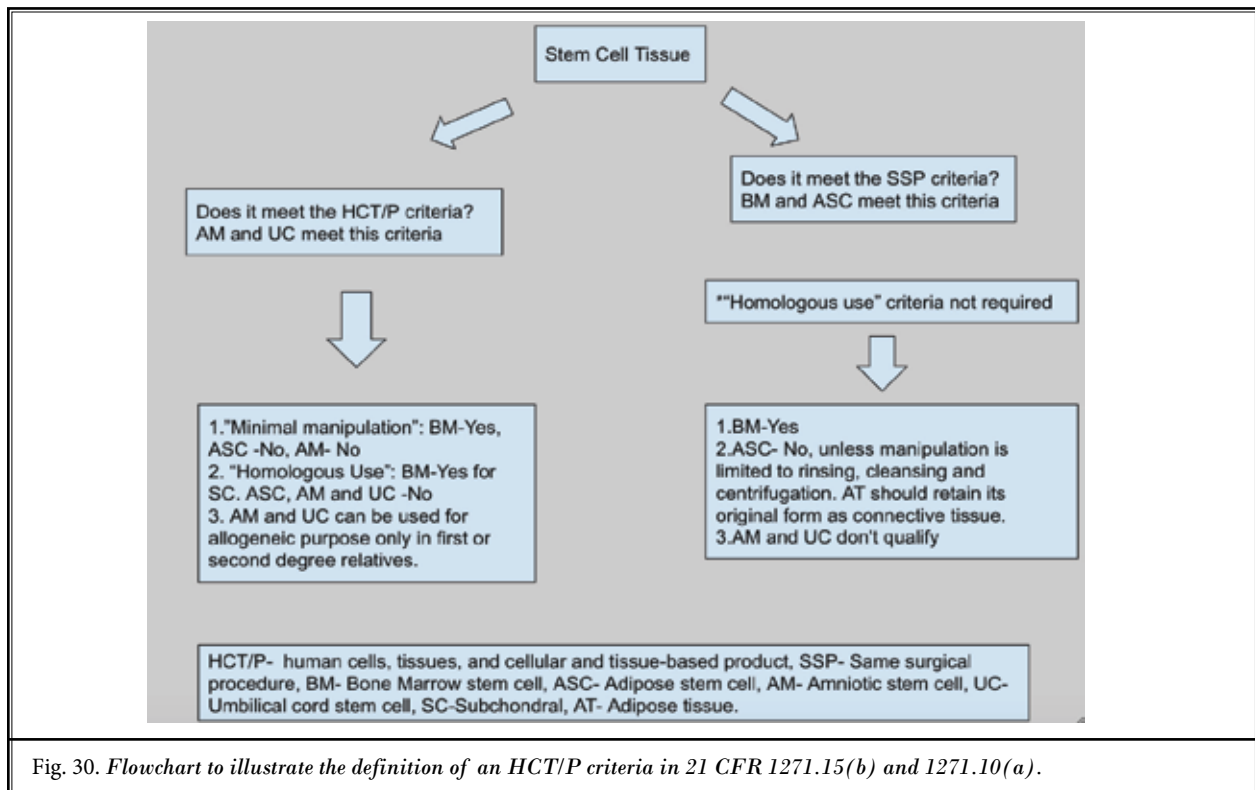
Stem Cell Tissue

Does it meet the HCT/P criteria? AM and UC meet this criteria

Does it meet the SSP criteria? BM and ASC meet this criteria

*"Homologous use" criteria not required

1."Minimal manipulation": BM-Yes, ASC -No, AM- No
2. "Homologous Use": BM-Yes for SC. ASC, AM and UC -No
3. AM and UC can be used for allogeneic purpose only in first or second degree relatives.

1.BM-Yes
2.ASC- No, unless manipulation is limited to rinsing, cleansing and centrifugation. AT should retain its original form as connective tissue.
3.AM and UC don't qualify

HCT/P- human cells, tissues, and cellular and tissue-based product, SSP- Same surgical procedure, BM- Bone Marrow stem cell, ASC- Adipose stem cell, AM- Amniotic stem cell, UC- Umbilical cord stem cell, SC-Subchondral, AT- Adipose tissue.

Fig. 30. Flowchart to illustrate the definition of an HCT/P criteria in 21 CFR 1271.15(b) and 1271.10(a).